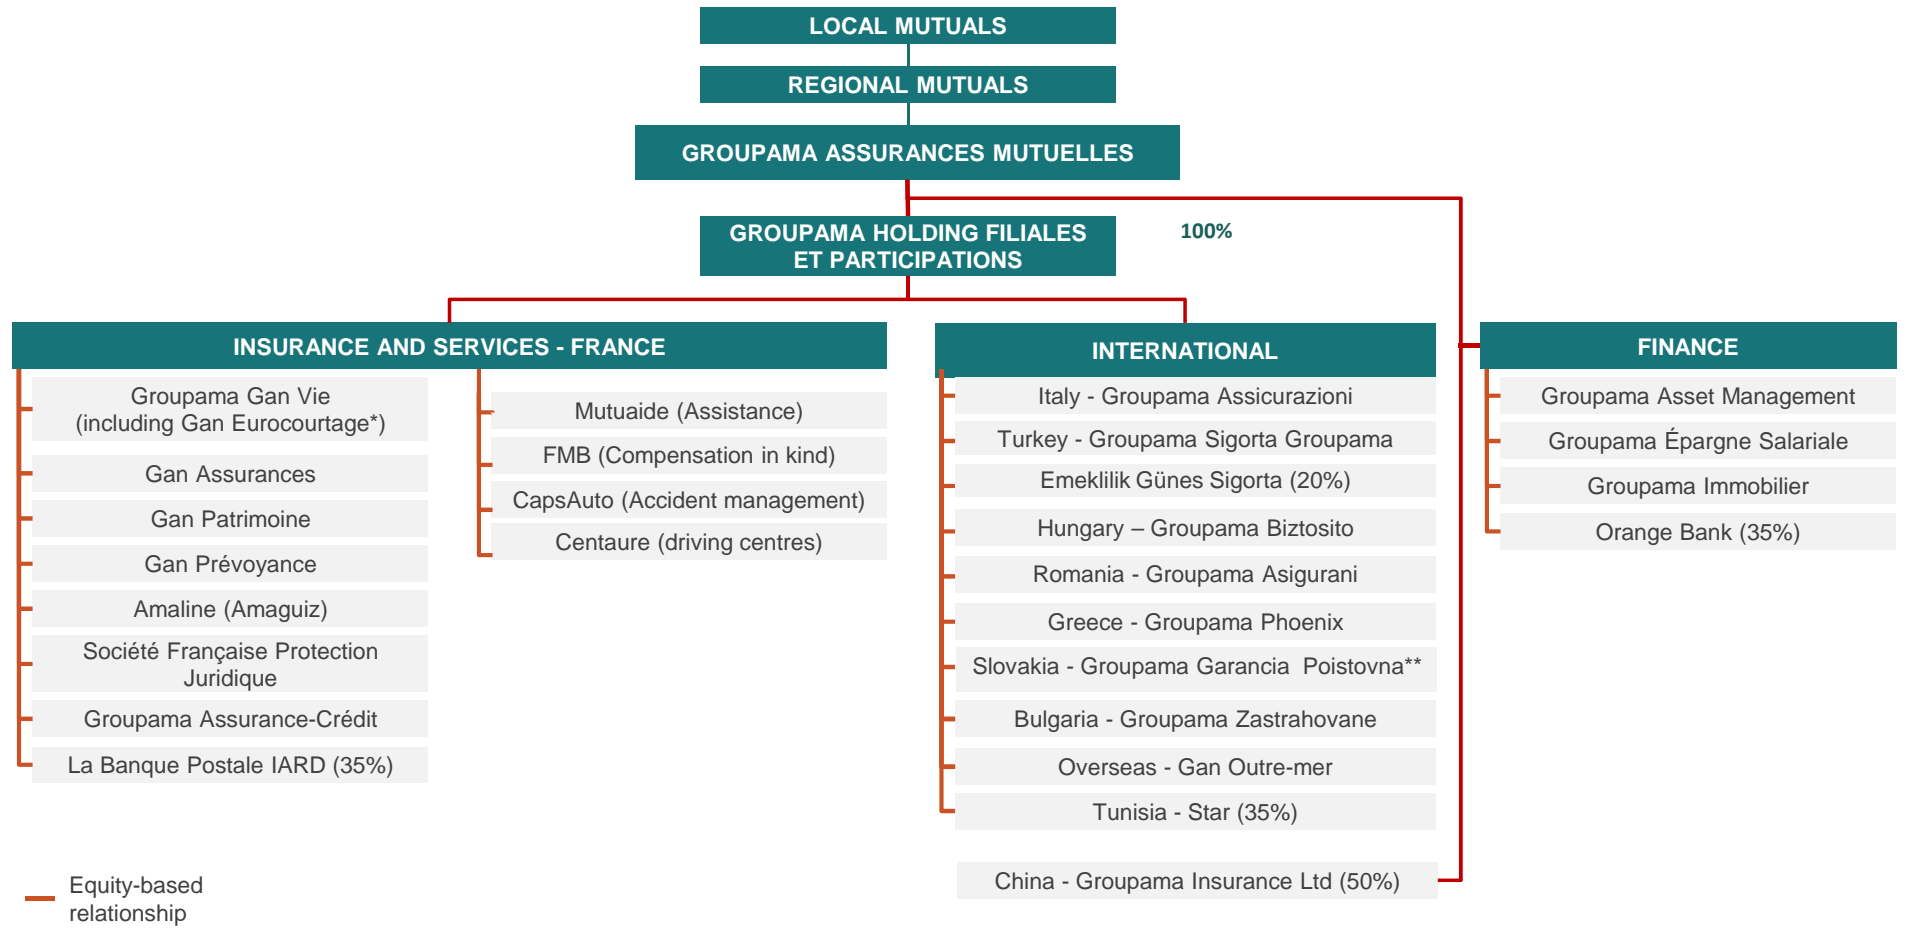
LOCAL MUTUALS

REGIONAL MUTUALS

GROUPAMA ASSURANCES MUTUELLES

GROUPAMA HOLDING FILIALES ET PARTICIPATIONS

100%

INSURANCE AND SERVICES - FRANCE

Groupama Gan Vie (including Gan Eurocourtage*)

Gan Assurances

Gan Patrimoine

Gan Prévoyance

Amaline (Amaguiz)

Société Française Protection Juridique

Groupama Assurance-Crédit

La Banque Postale IARD (35%)

Mutuaide (Assistance)

FMB (Compensation in kind)

CapsAuto (Accident management)

Centaure (driving centres)

INTERNATIONAL

Italy - Groupama Assicurazioni

Turkey - Groupama Sigorta Groupama

Emeklilik Günes Sigorta (20%)

Hungary – Groupama Biztosito

Romania - Groupama Asigurani

Greece - Groupama Phoenix

Slovakia - Groupama Garancia Poistovna**

Bulgaria - Groupama Zastrahovane

Overseas - Gan Outre-mer

Tunisia - Star (35%)

China - Groupama Insurance Ltd (50%)

FINANCE

Groupama Asset Management

Groupama Épargne Salariale

Groupama Immobilier

Orange Bank (35%)

Equity-based relationship